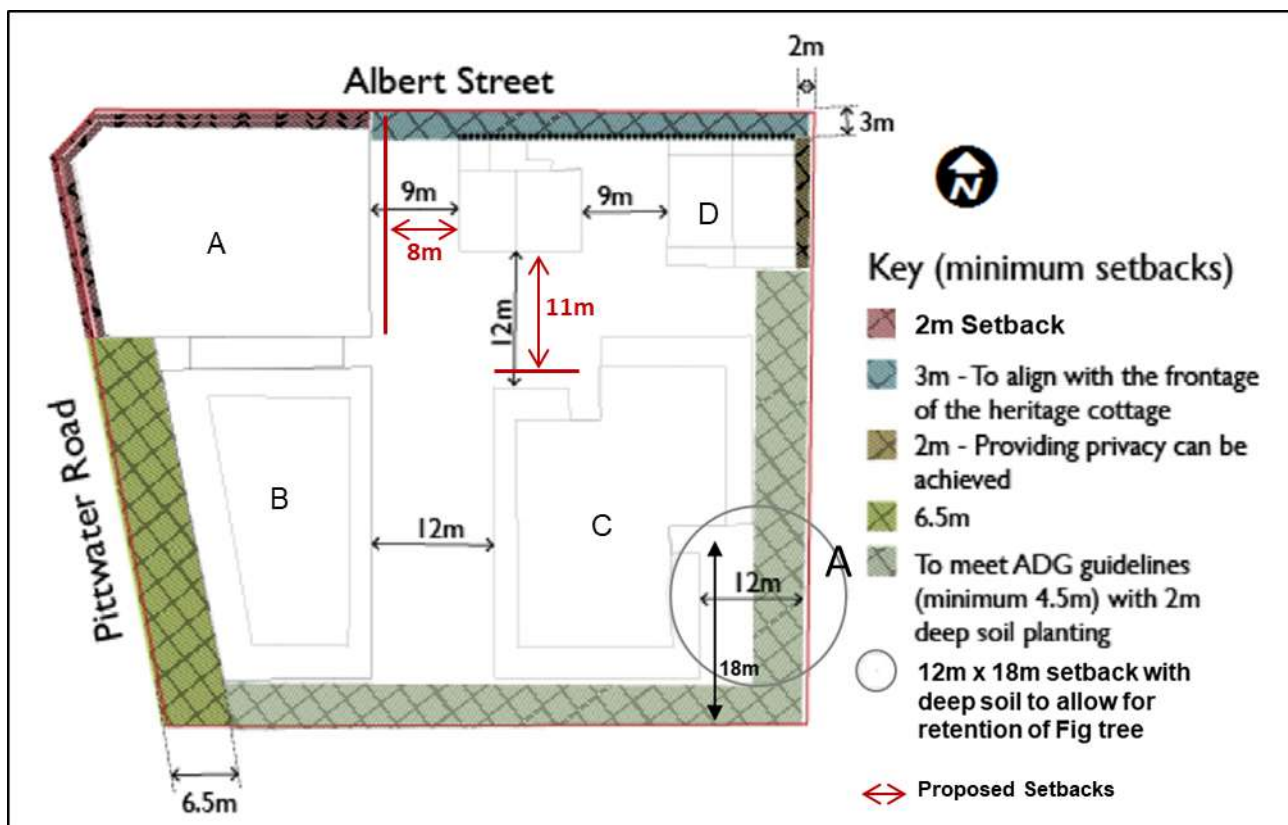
Albert Street

2m

3m

N

9m

8m

9m

D

A

12m

11m

Key (minimum setbacks)

2m Setback

3m - To align with the frontage of the heritage cottage

2m - Providing privacy can be achieved

6.5m

To meet ADG guidelines (minimum 4.5m) with 2m deep soil planting

12m x 18m setback with deep soil to allow for retention of Fig tree

Proposed Setbacks

Pittwater Road

B

12m

C

A

12m

18m

6.5m